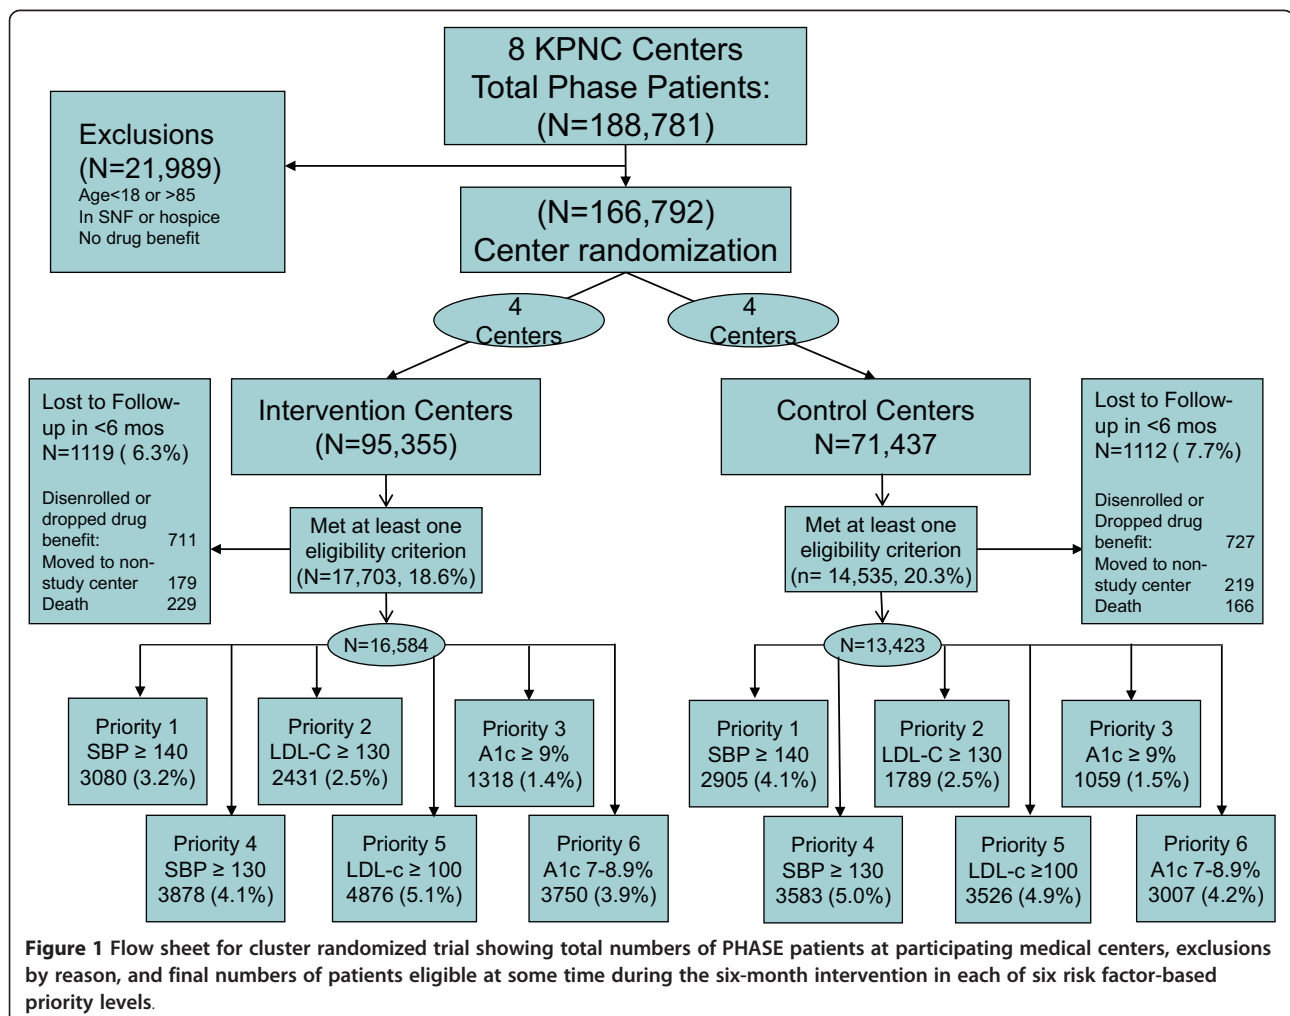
8 KPNC Centers
Total Phase Patients:
(N=188,781)

Exclusions
(N=21,989)
Age<18 or >85
In SNF or hospice
No drug benefit

(N=166,792)
Center randomization

4
Centers

4
Centers

Lost to Follow-up in <6 mos
N=1119 ( 6.3%)

Disenrolled or dropped drug benefit: 711
Moved to non-study center 179
Death 229

Intervention Centers
(N=95,355)

Met at least one eligibility criterion
(N=17,703, 18.6%)

N=16,584

Priority 1
SBP ≥ 140
3080 (3.2%)

Priority 2
LDL-C ≥ 130
2431 (2.5%)

Priority 3
A1c ≥ 9%
1318 (1.4%)

Priority 4
SBP ≥ 130
3878 (4.1%)

Priority 5
LDL-c ≥ 100
4876 (5.1%)

Priority 6
A1c 7-8.9%
3750 (3.9%)

Control Centers
N=71,437

Met at least one eligibility criterion
(n= 14,535, 20.3%)

Lost to Follow-up in <6 mos
N=1112 ( 7.7%)

Disenrolled or Dropped drug benefit: 727
Moved to non-study center 219
Death 166

N=13,423

Priority 1
SBP ≥ 140
2905 (4.1%)

Priority 2
LDL-C ≥ 130
1789 (2.5%)

Priority 3
A1c ≥ 9%
1059 (1.5%)

Priority 4
SBP ≥ 130
3583 (5.0%)

Priority 5
LDL-c ≥100
3526 (4.9%)

Priority 6
A1c 7-8.9%
3007 (4.2%)

**Figure 1** Flow sheet for cluster randomized trial showing total numbers of PHASE patients at participating medical centers, exclusions by reason, and final numbers of patients eligible at some time during the six-month intervention in each of six risk factor-based priority levels.